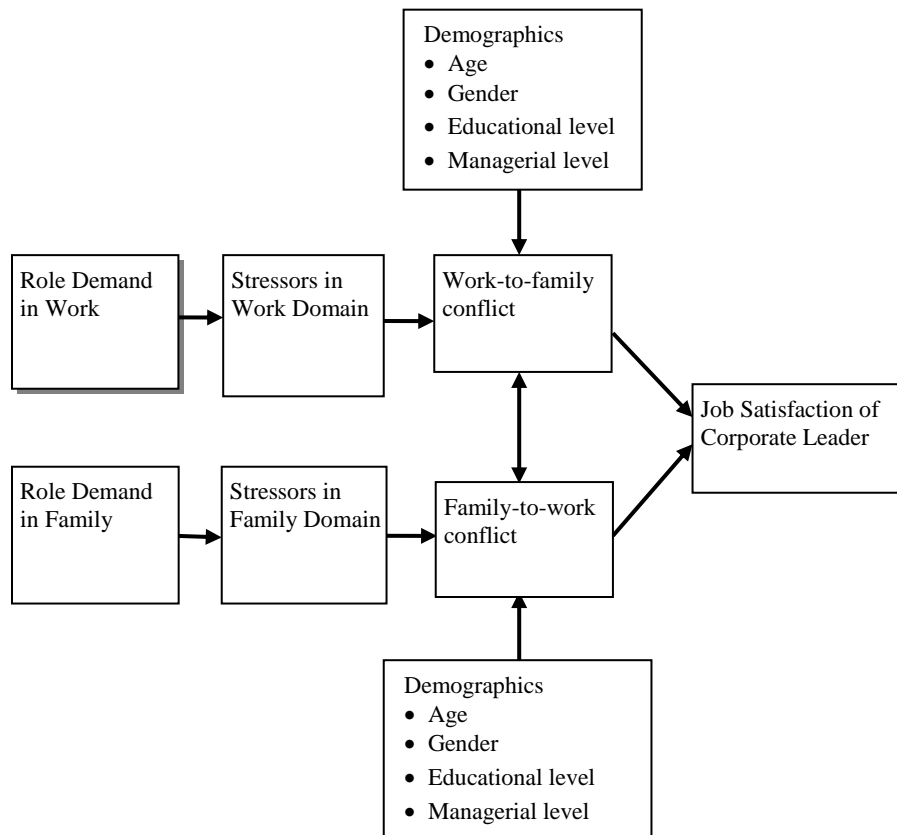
Demographics
- Age
- Gender
- Educational level
- Managerial level

Role Demand in Work

Stressors in Work Domain

Work-to-family conflict

Job Satisfaction of Corporate Leader

Role Demand in Family

Stressors in Family Domain

Family-to-work conflict

Demographics
- Age
- Gender
- Educational level
- Managerial level